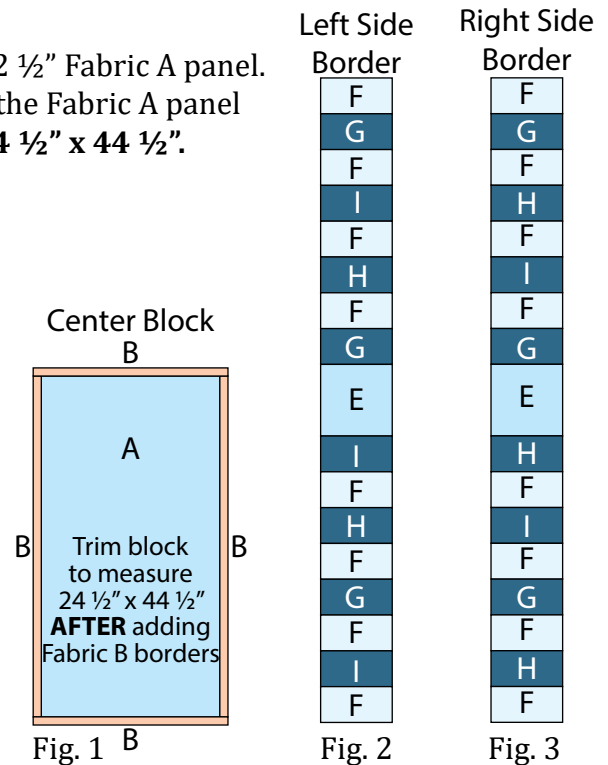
2 ½" Fabric A panel. the Fabric A panel 4 ½" x 44 ½".

Left Side Border

F
G
F
I
F
H
F
G
E
I
F
H
F
G
F
I
F

Right Side Border

F
G
F
H
F
I
F
G
E
H
F
I
F
G
F
H
F

Center Block

B

A

B

Trim block to measure 24 ½" x 44 ½" **AFTER** adding Fabric B borders

B

B

Fig. 1

Fig. 2

Fig. 3